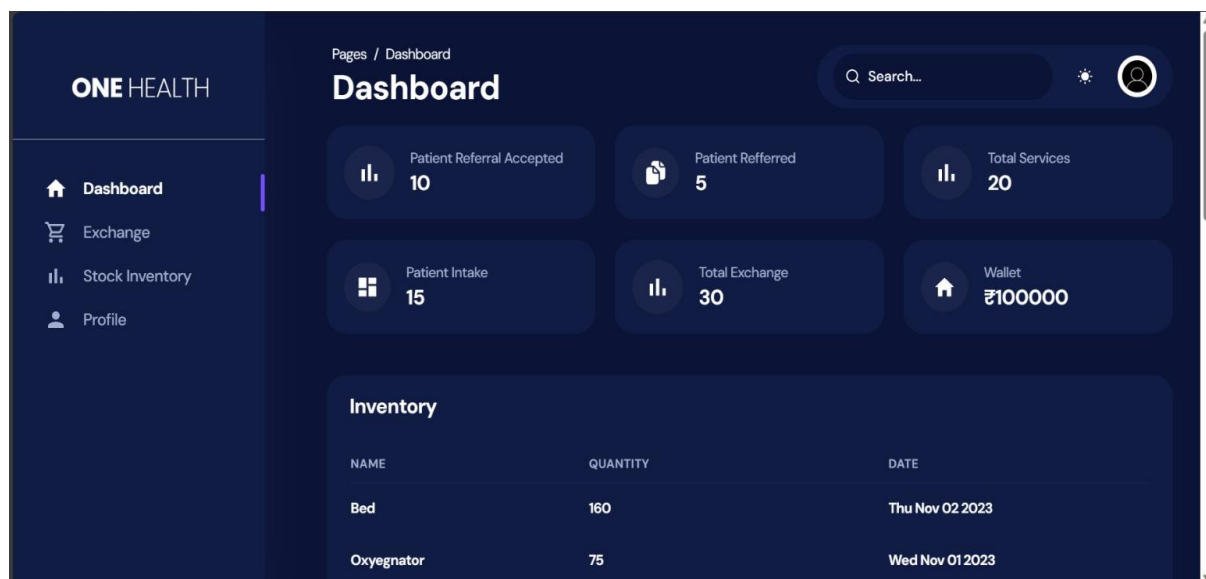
ONE HEALTH

Dashboard
Exchange
Stock Inventory
Profile

Pages / Dashboard
Dashboard

Search...

Patient Referral Accepted
10

Patient Refferred
5

Total Services
20

Patient Intake
15

Total Exchange
30

Wallet
₹100000

Inventory

| NAME | QUANTITY | DATE |
|---|---|---|
| Bed | 160 | Thu Nov 02 2023 |
| Oxyegnator | 75 | Wed Nov 01 2023 |